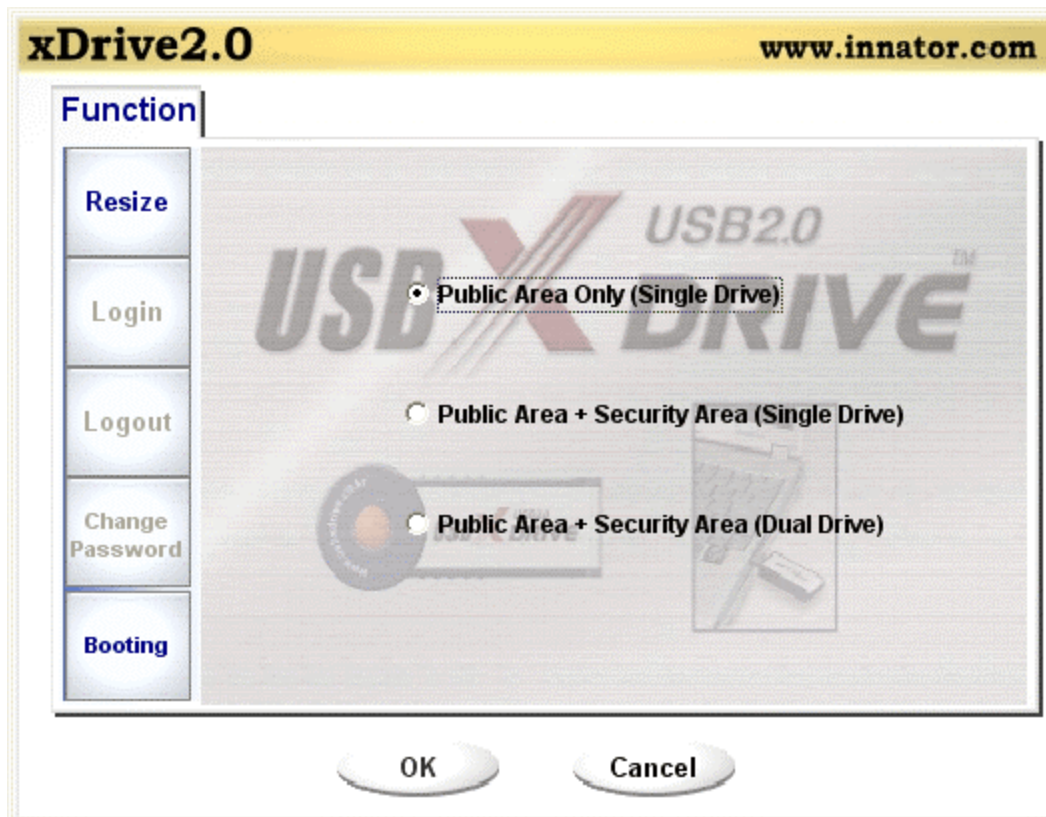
xDrive2.0

www.innator.com

Function

Resize

Login

Logout

Change Password

Booting

USB X DRIVE USB2.0 TM

Public Area Only (Single Drive)

Public Area + Security Area (Single Drive)

Public Area + Security Area (Dual Drive)

OK

Cancel